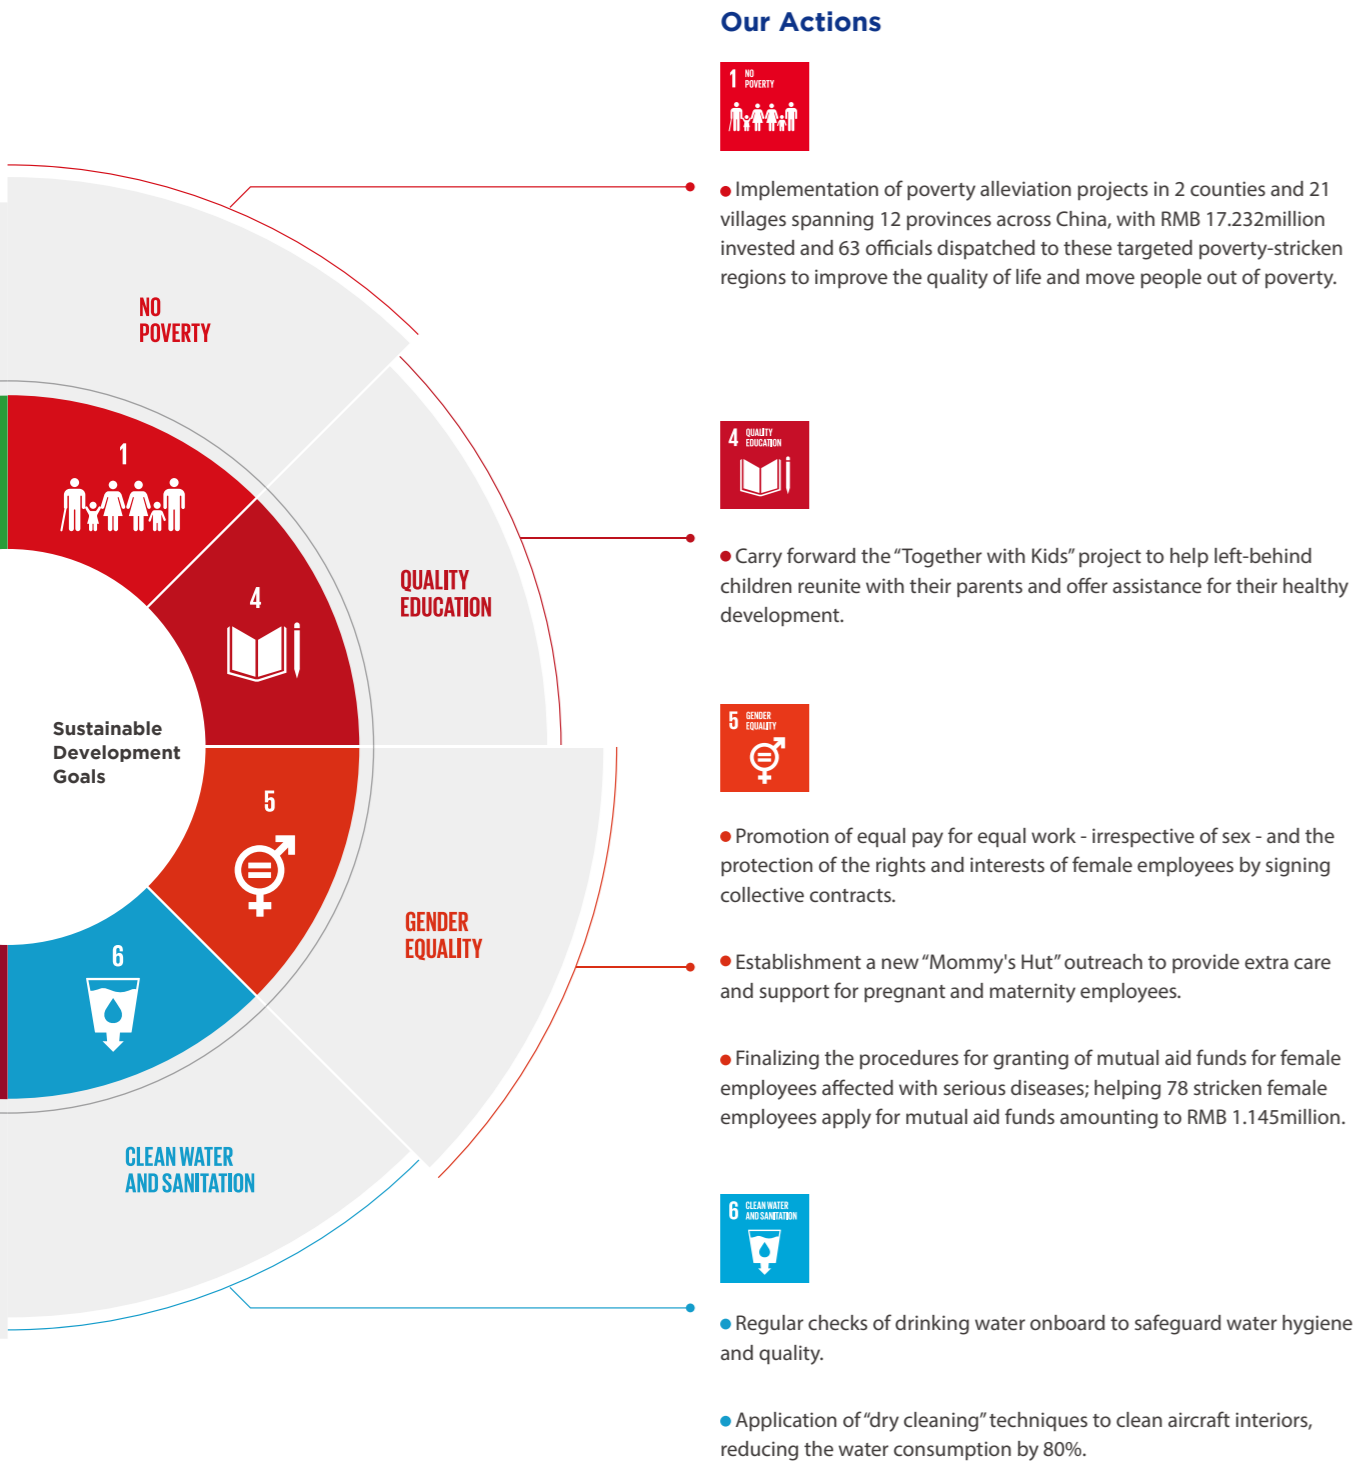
NO POVERTY

1

4

QUALITY EDUCATION

Sustainable Development Goals

5

GENDER EQUALITY

6

CLEAN WATER AND SANITATION

Our Actions

1 NO POVERTY

Implementation of poverty alleviation projects in 2 counties and 21 villages spanning 12 provinces across China, with RMB 17.232million invested and 63 officials dispatched to these targeted poverty-stricken regions to improve the quality of life and move people out of poverty.

4 QUALITY EDUCATION

Carry forward the "Together with Kids" project to help left-behind children reunite with their parents and offer assistance for their healthy development.

5 GENDER EQUALITY

Promotion of equal pay for equal work - irrespective of sex - and the protection of the rights and interests of female employees by signing collective contracts.

Establishment a new "Mommy's Hut" outreach to provide extra care and support for pregnant and maternity employees.

Finalizing the procedures for granting of mutual aid funds for female employees affected with serious diseases; helping 78 stricken female employees apply for mutual aid funds amounting to RMB 1.145million.

6 CLEAN WATER AND SANITATION

Regular checks of drinking water onboard to safeguard water hygiene and quality.

Application of "dry cleaning" techniques to clean aircraft interiors, reducing the water consumption by 80%.